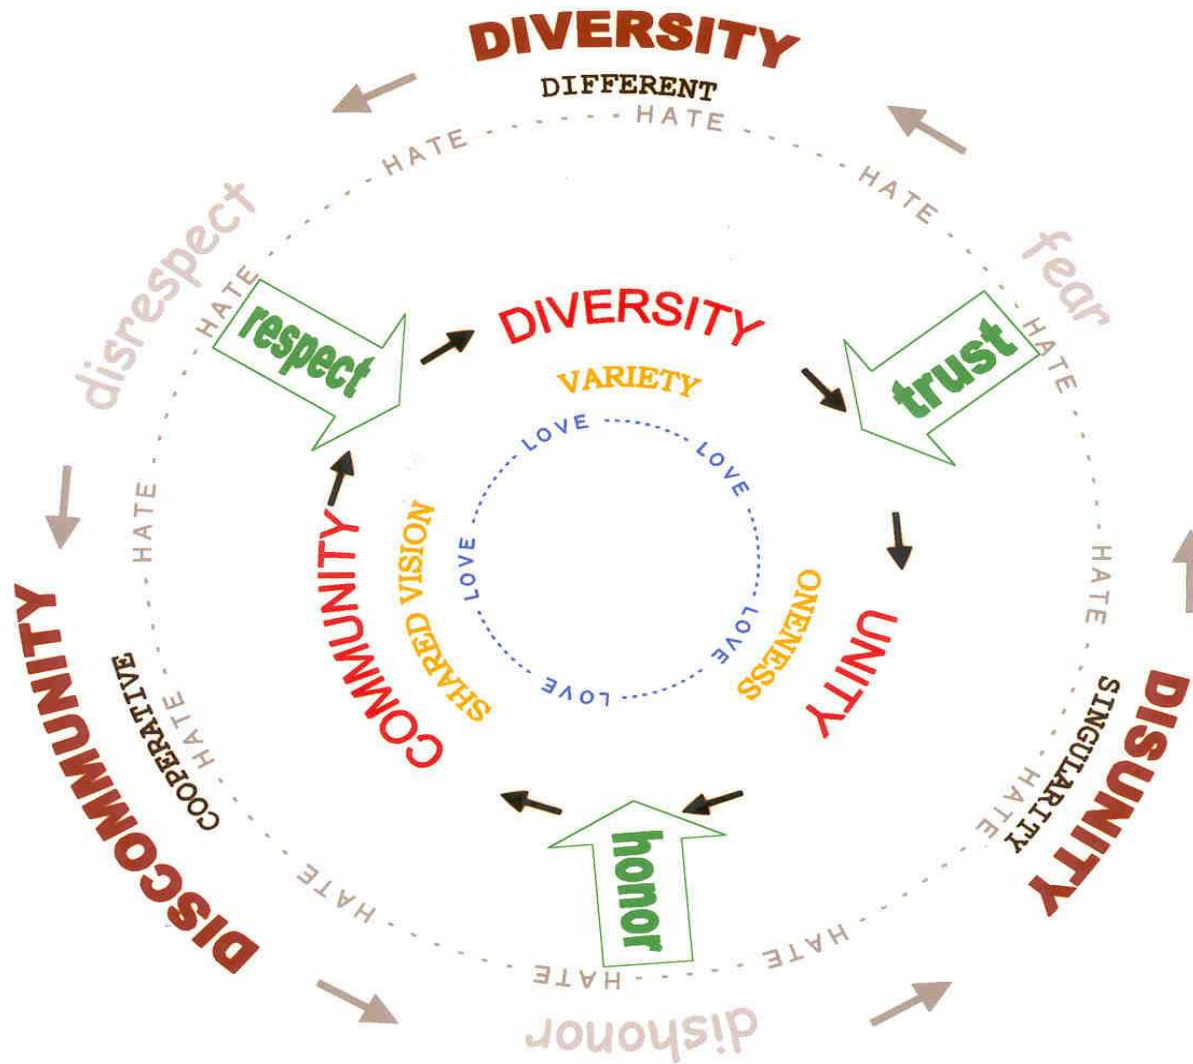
DIVERSITY
DIFFERENT
HATE
HATE
HATE
fear
HATE
disrespect
HATE
respect
DIVERSITY
VARIETY
trust
LOVE
LOVE
LOVE
LOVE
LOVE
HATE
COMMUNITY
SHARED VISION
ONENESS
UNITY
HATE
DISCOMMUNITY
COOPERATIVE
HATE
DISUNITY
SINGULARITY
HATE
honor
HATE
HATE
HATE
dishonor